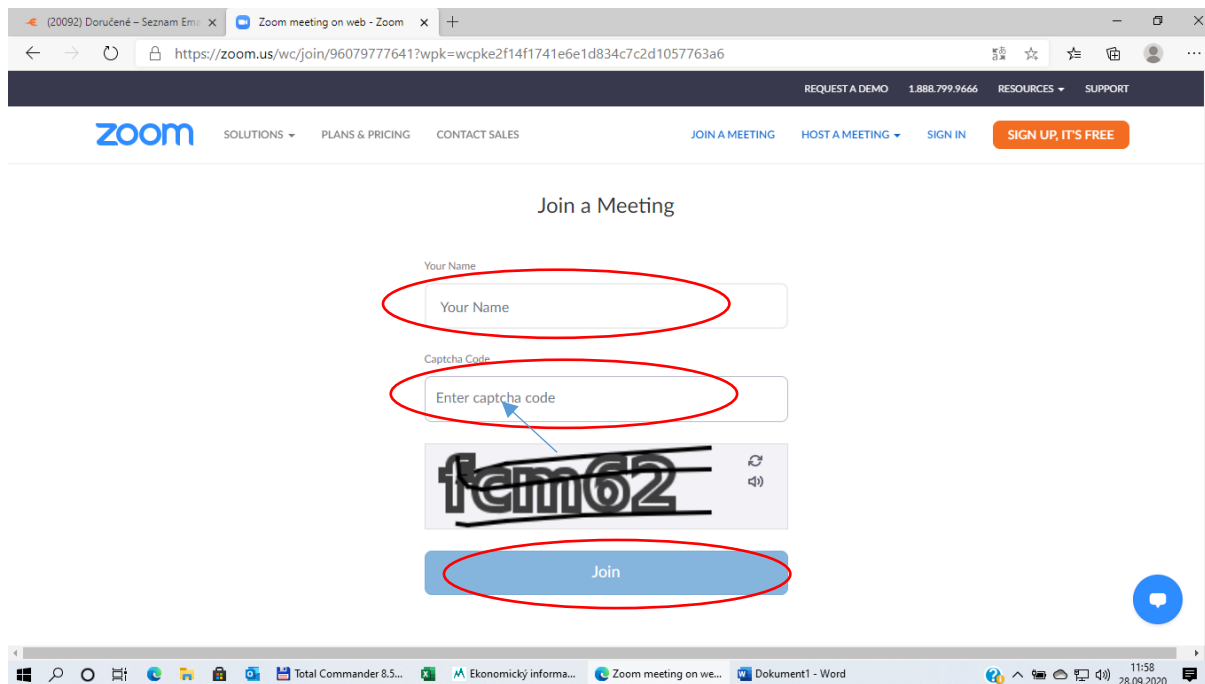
(20092) Doručené – Seznam Em×
Zoom meeting on web - Zoom ×
+
https://zoom.us/wc/join/96079777641?wpk=wcpke2f14f1741e6e1d834c7c2d1057763a6

REQUEST A DEMO 1.888.799.9666 RESOURCES SUPPORT

zoom SOLUTIONS PLANS & PRICING CONTACT SALES JOIN A MEETING HOST A MEETING SIGN IN SIGN UP, IT'S FREE

Join a Meeting

Your Name
Your Name

Captcha Code
Enter captcha code

fcm62

Join

Total Commander 8.5... Ekonomický informa... Zoom meeting on we... Dokument1 - Word 11:58 28.09.2020